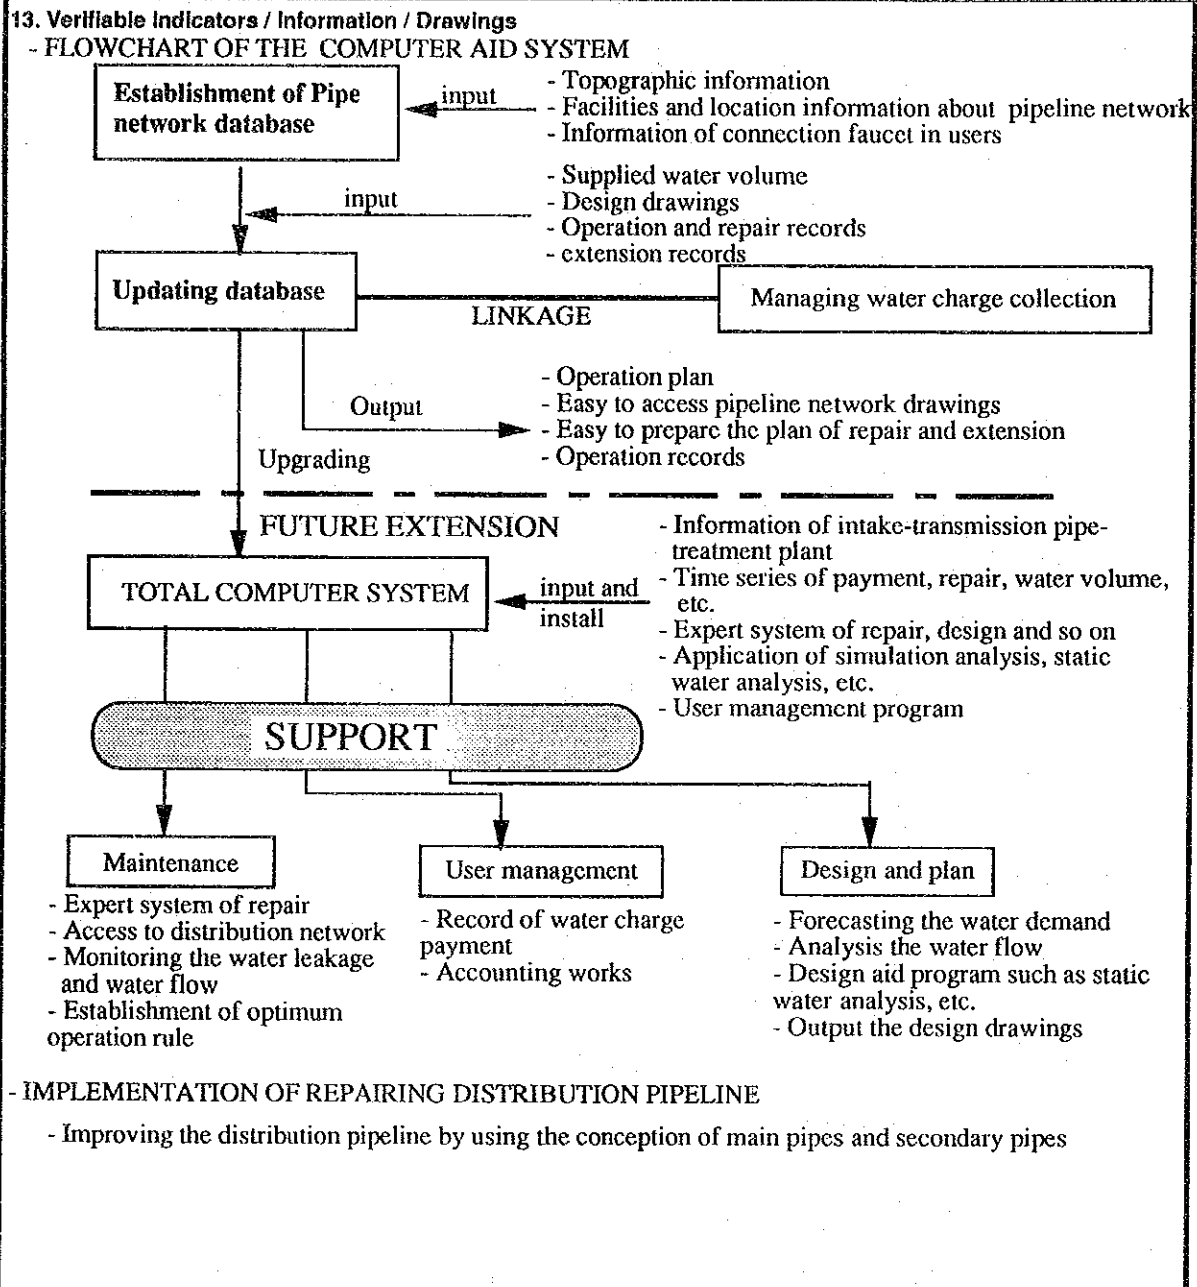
13. Verifiable Indicators / Information / Drawings

- FLOWCHART OF THE COMPUTER AID SYSTEM

Establishment of Pipe network database

input

- Topographic information
- Facilities and location information about pipeline network
- Information of connection faucet in users

input

- Supplied water volume
- Design drawings
- Operation and repair records
- extension records

Updating database

LINKAGE

Managing water charge collection

Output

- Operation plan
- Easy to access pipeline network drawings
- Easy to prepare the plan of repair and extension
- Operation records

Upgrading

FUTURE EXTENSION

TOTAL COMPUTER SYSTEM

input and install

- Information of intake-transmission pipe-treatment plant
- Time series of payment, repair, water volume, etc.
- Expert system of repair, design and so on
- Application of simulation analysis, static water analysis, etc.
- User management program

SUPPORT

Maintenance

- Expert system of repair
- Access to distribution network
- Monitoring the water leakage and water flow
- Establishment of optimum operation rule

User management

- Record of water charge payment
- Accounting works

Design and plan

- Forecasting the water demand
- Analysis the water flow
- Design aid program such as static water analysis, etc.
- Output the design drawings

- IMPLEMENTATION OF REPAIRING DISTRIBUTION PIPELINE

- Improving the distribution pipeline by using the conception of main pipes and secondary pipes